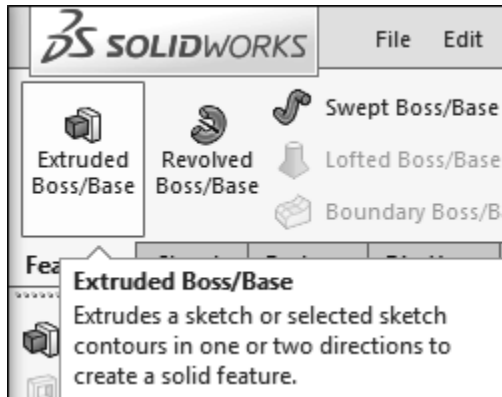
3DS SOLIDWORKS

File Edit

Extruded Boss/Base

Revolved Boss/Base

Swept Boss/Base

Lofted Boss/Base

Boundary Boss/B

Fea

Extruded Boss/Base

Extrudes a sketch or selected sketch contours in one or two directions to create a solid feature.